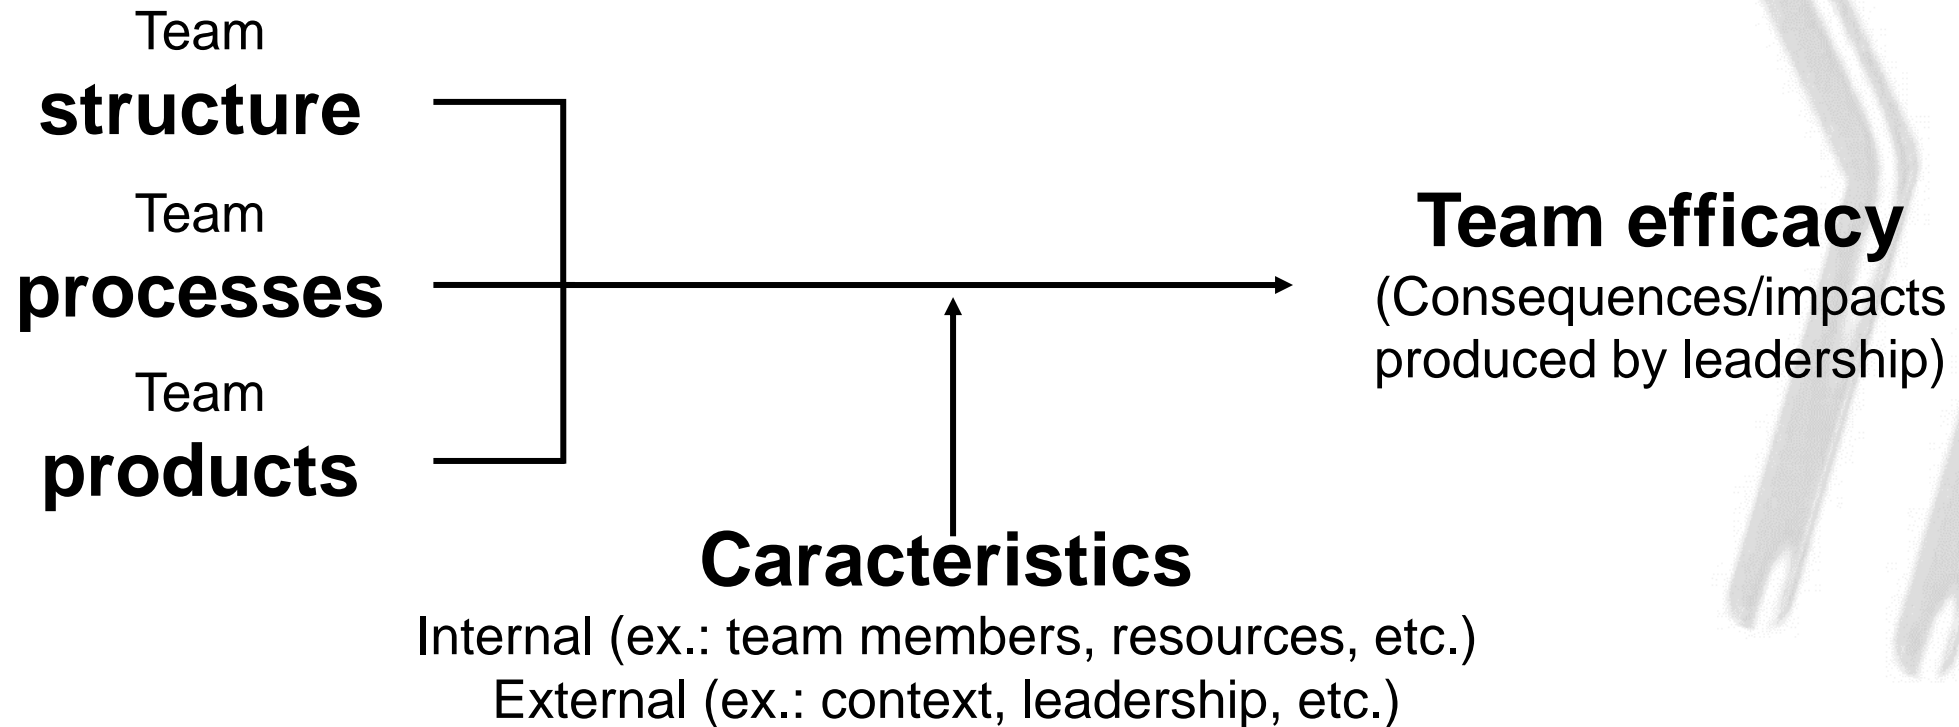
Team
structure

Team
processes

Team
products

Team efficacy
(Consequences/impacts produced by leadership)

Caracteristics
Internal (ex.: team members, resources, etc.)
External (ex.: context, leadership, etc.)